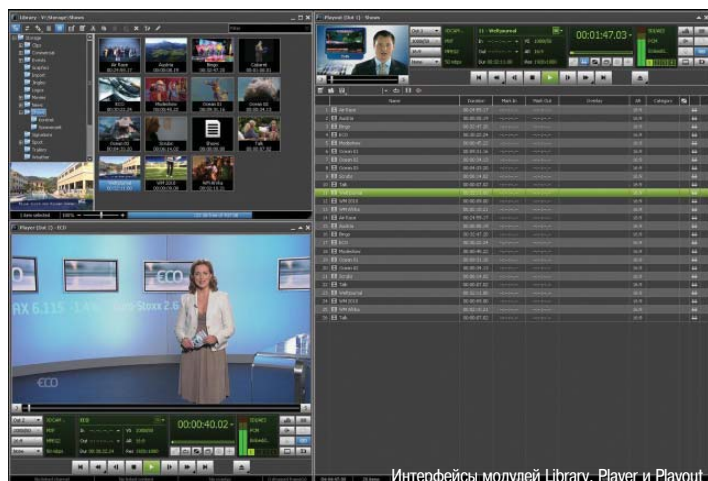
Library - \\Storage\Shows

Playout (Out 1) - Shows

Player (Out 1) - ECO

Air Force
Austria
Bingo
Cabaret
ECO
Modellbau
Ocean 01
Ocean 02
Scuba
Shows
Talk
Wellyournal
WM 2010
WM Afrika

00:01:47.03

00:00:40.02

Name
Duration
Mark In
Mark Out
Overlay
AR
Category

Интерфейсы модулей Library, Player и Playout